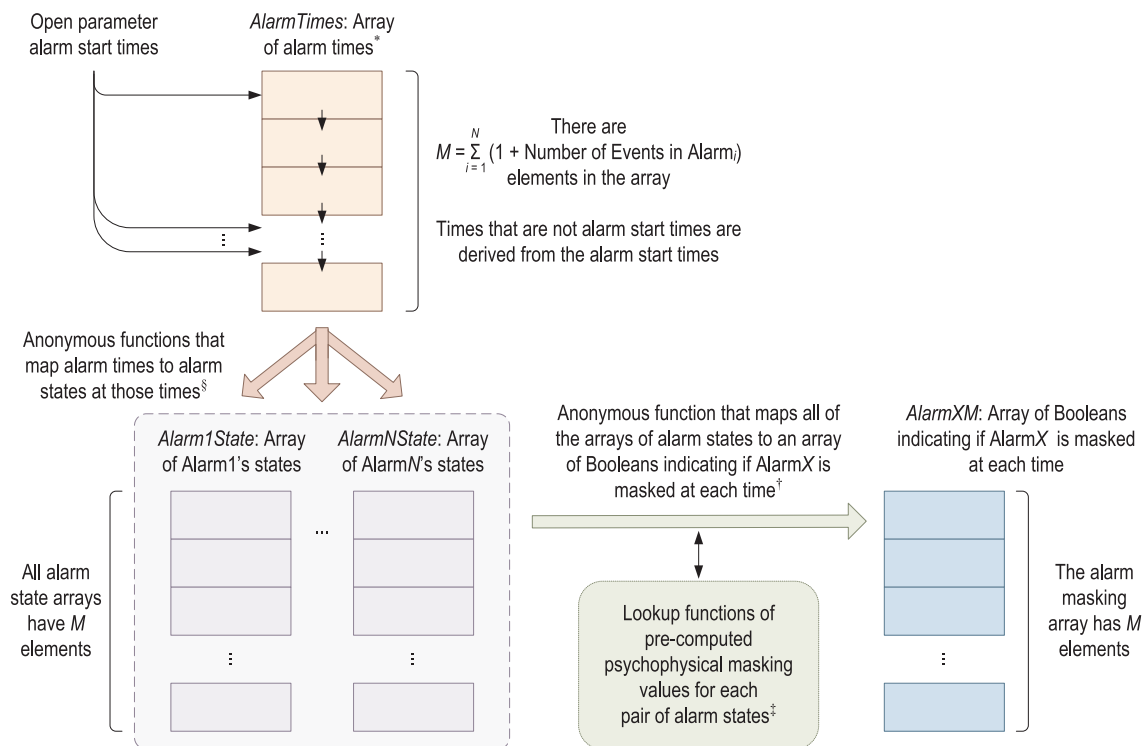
Open parameter alarm start times

*AlarmTimes*: Array of alarm times*

There are $M = \sum_{i=1}^{N} (1 + \text{Number of Events in Alarm}_i)$ elements in the array

Times that are not alarm start times are derived from the alarm start times

Anonymous functions that map alarm times to alarm states at those times§

*Alarm1State*: Array of Alarm1's states

...

*AlarmNState*: Array of Alarm*N*'s states

All alarm state arrays have *M* elements

Anonymous function that maps all of the arrays of alarm states to an array of Booleans indicating if Alarm*X* is masked at each time†

Lookup functions of pre-computed psychophysical masking values for each pair of alarm states‡

*AlarmXM*: Array of Booleans indicating if Alarm*X* is masked at each time

The alarm masking array has *M* elements